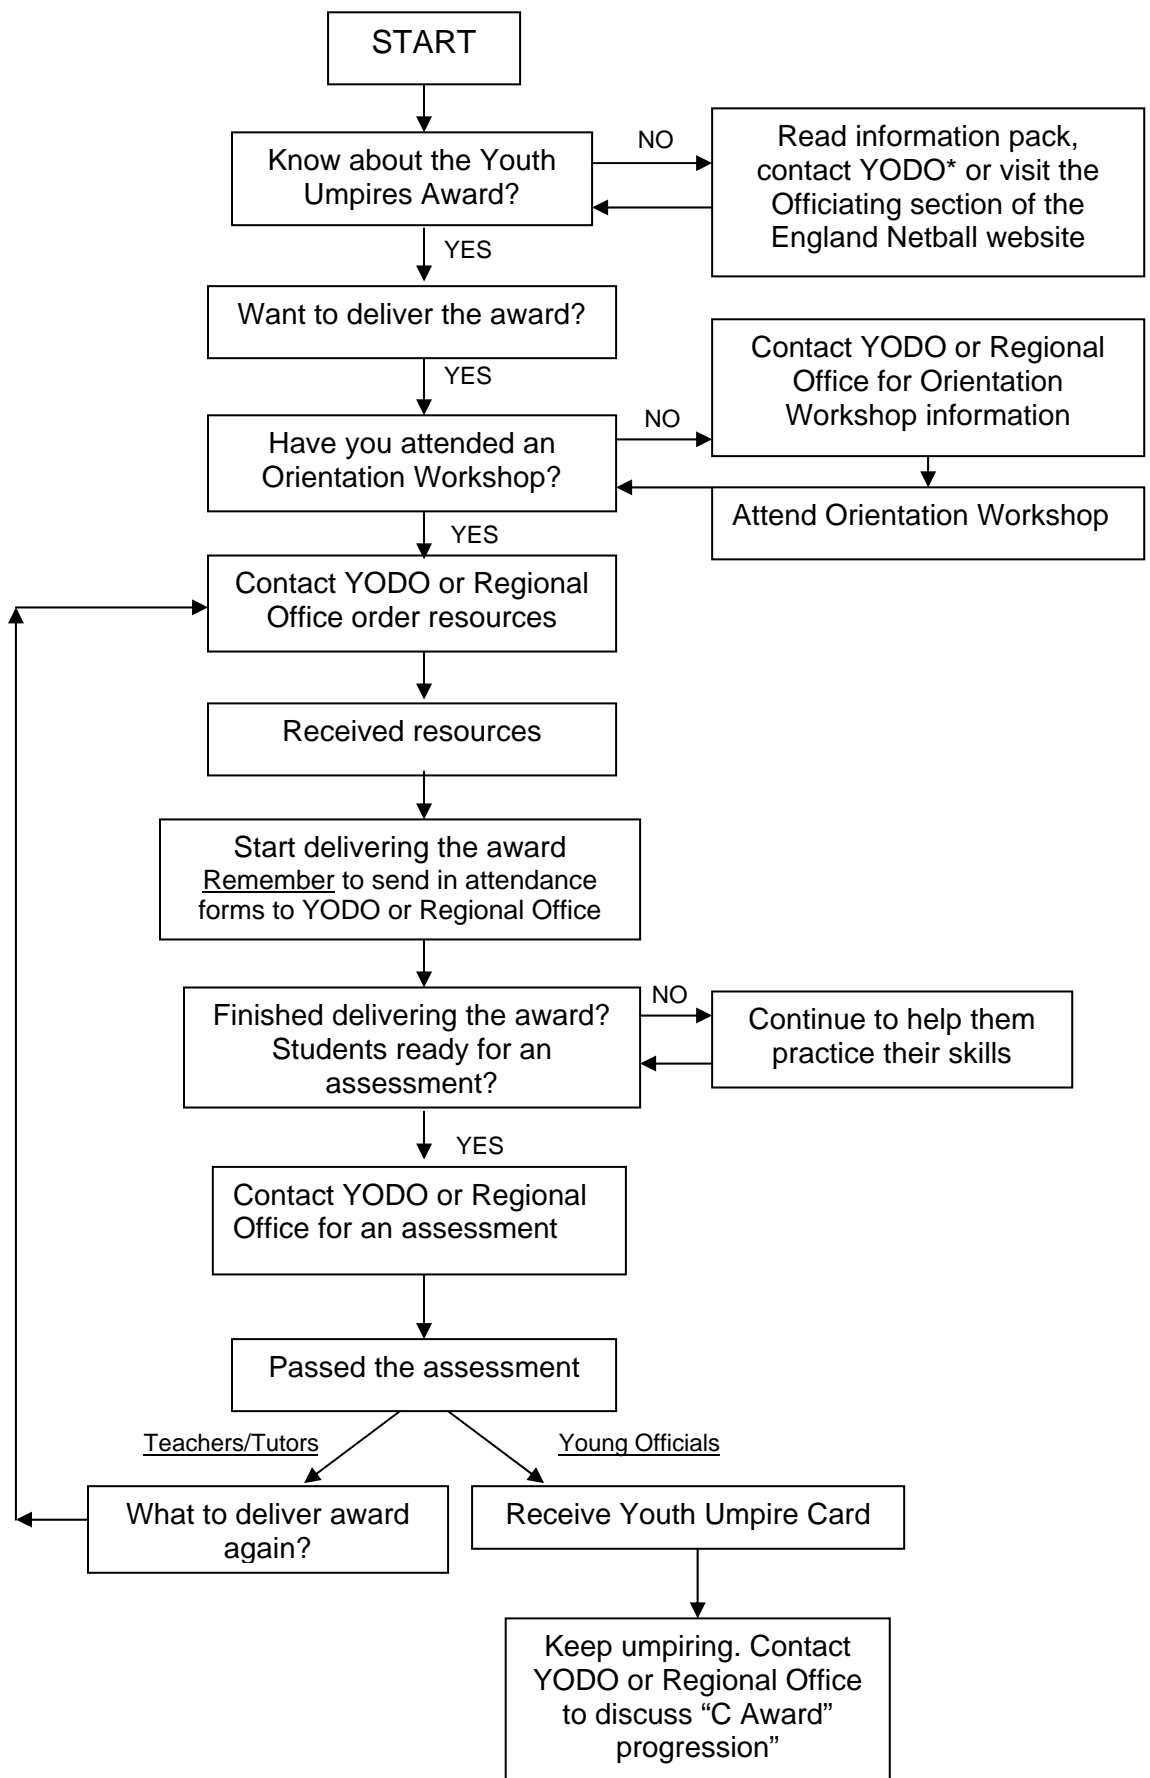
START

Know about the Youth Umpires Award?

NO

Read information pack, contact YODO* or visit the Officiating section of the England Netball website

YES

Want to deliver the award?

YES

Have you attended an Orientation Workshop?

NO

Contact YODO or Regional Office for Orientation Workshop information

Attend Orientation Workshop

YES

Contact YODO or Regional Office order resources

Received resources

Start delivering the award
Remember to send in attendance forms to YODO or Regional Office

Finished delivering the award? Students ready for an assessment?

NO

Continue to help them practice their skills

YES

Contact YODO or Regional Office for an assessment

Passed the assessment

Teachers/Tutors

Young Officials

What to deliver award again?

Receive Youth Umpire Card

Keep umpiring. Contact YODO or Regional Office to discuss “C Award” progression”